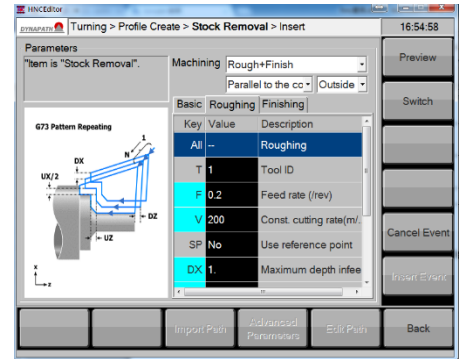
HNCEditor

DYNAPATH Turning > Profile Create > Stock Removal > Insert

16:54:58

Parameters

"Item is "Stock Removal".

Machining Rough+Finish

Parallel to the co Outside

Basic Roughing Finishing

G73 Pattern Repeating

DX

UX/2

N

1

DZ

UZ

X

Z

| Key | Value | Description |
|---|---|---|
| All | -- | Roughing |
| T | 1 | Tool ID |
| F | 0.2 | Feed rate (/rev) |
| V | 200 | Const. cutting rate(m/. |
| SP | No | Use reference point |
| DX | 1. | Maximum depth infee |

Preview

Switch

Cancel Event

Insert Event

Import Path

Advanced Parameters

Edit Path

Back